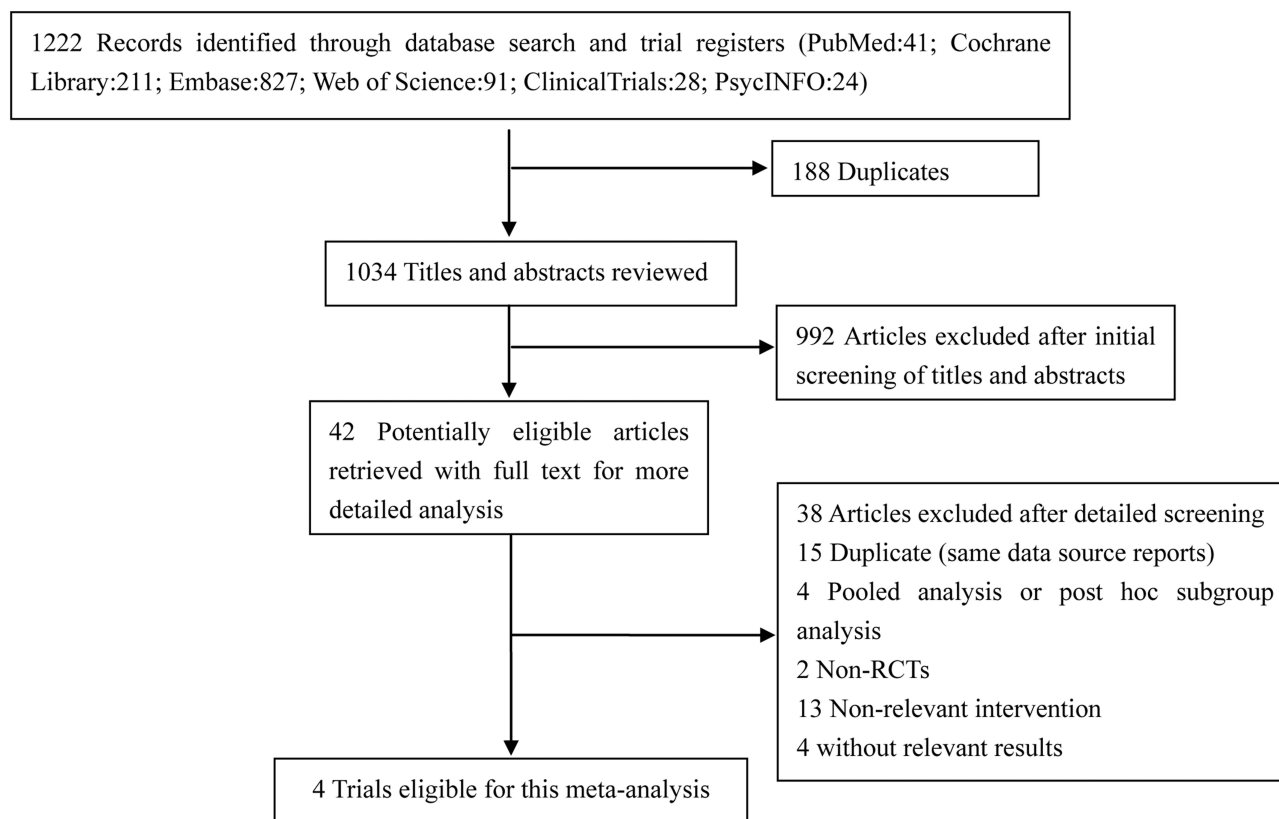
1222 Records identified through database search and trial registers (PubMed:41; Cochrane Library:211; Embase:827; Web of Science:91; ClinicalTrials:28; PsycINFO:24)

188 Duplicates

1034 Titles and abstracts reviewed

992 Articles excluded after initial screening of titles and abstracts

42 Potentially eligible articles retrieved with full text for more detailed analysis

38 Articles excluded after detailed screening
15 Duplicate (same data source reports)
4 Pooled analysis or post hoc subgroup analysis
2 Non-RCTs
13 Non-relevant intervention
4 without relevant results

4 Trials eligible for this meta-analysis